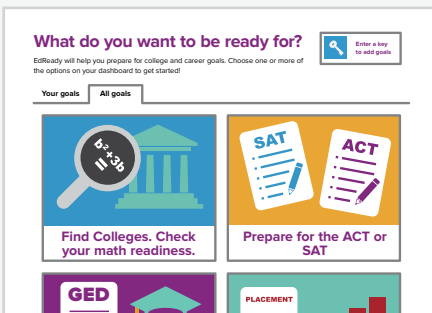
What do you want to be ready for?

Enter a key to add goals

EdReady will help you prepare for college and career goals. Choose one or more of the options on your dashboard to get started!

Your goals

All goals

$b^2+3b$
$=$

Find Colleges. Check your math readiness.

SAT

ACT

Prepare for the ACT or SAT

GED

PLACEMENT